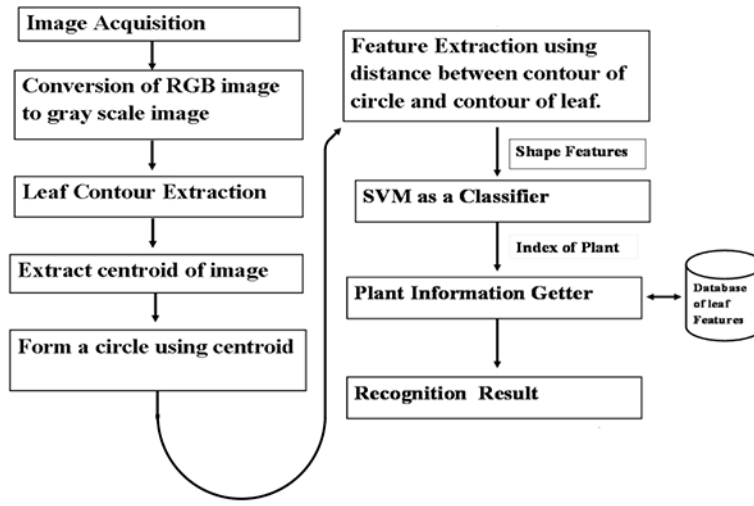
Image Acquisition

Conversion of RGB image to gray scale image

Leaf Contour Extraction

Extract centroid of image

Form a circle using centroid

Feature Extraction using distance between contour of circle and contour of leaf.

Shape Features

SVM as a Classifier

Index of Plant

Plant Information Getter

Database of leaf Features

Recognition Result